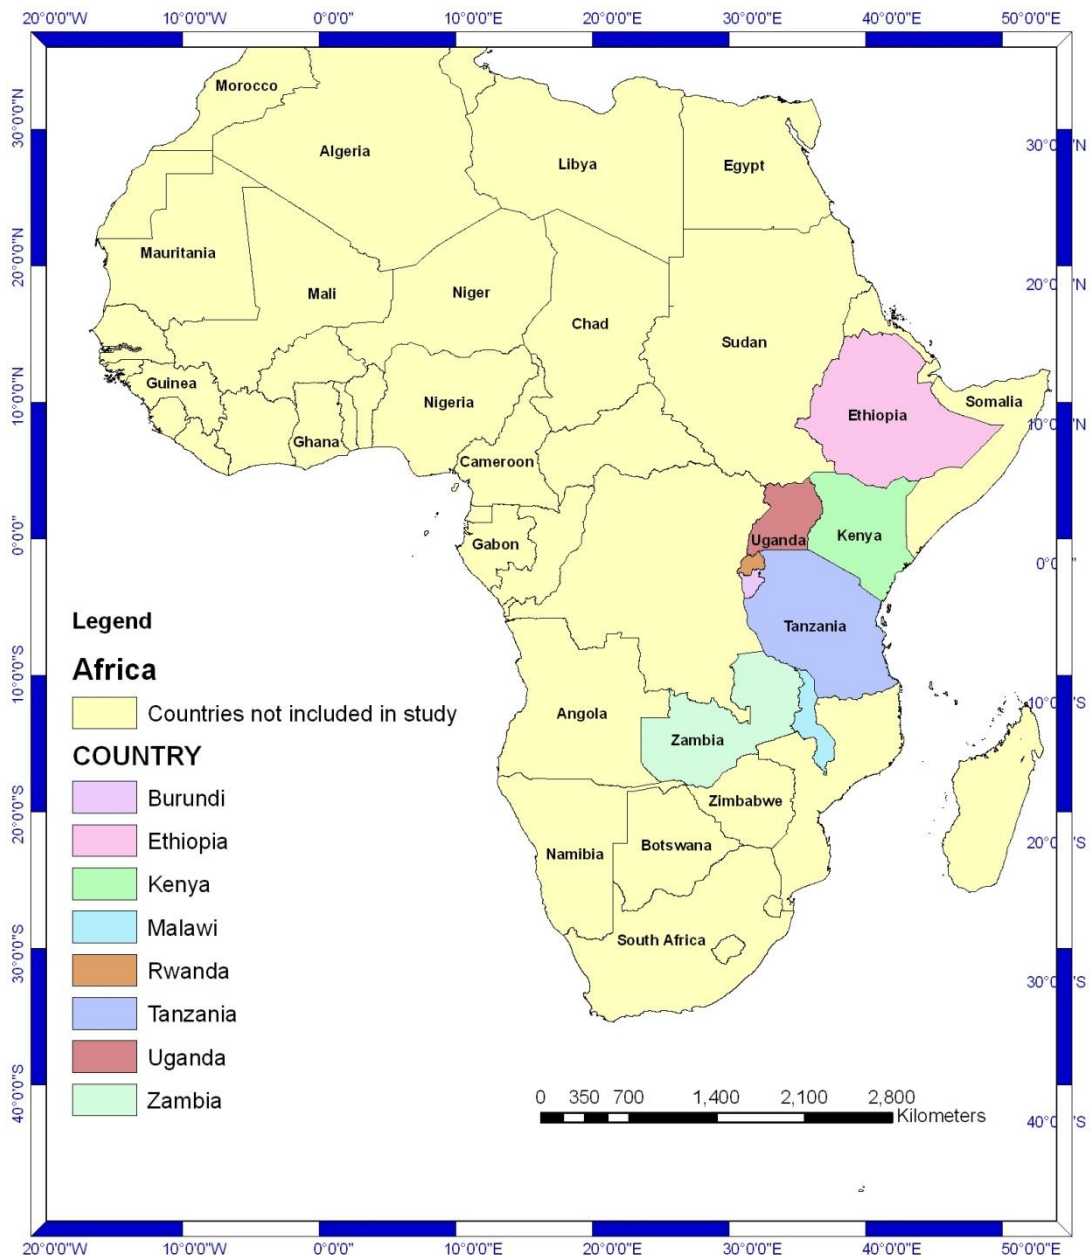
20°0'0"W 10°0'0"W 0°0'0" 10°0'0"E 20°0'0"E 30°0'0"E 40°0'0"E 50°0'0"E

30°0'0"N
20°0'0"N
10°0'0"N
0°0'0"
10°0'0"S
20°0'0"S
30°0'0"S
40°0'0"S

30°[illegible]'N
20°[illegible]'N
10°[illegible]'N
0°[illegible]"
10°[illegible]'S
20°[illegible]'S
30°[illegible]'S
40°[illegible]'S

Morocco
Algeria
Libya
Egypt
Mauritania
Mali
Niger
Chad
Sudan
Guinea
Nigeria
Ethiopia
Somalia
Ghana
Cameroon
Uganda
Kenya
Gabon
Tanzania
Angola
Zambia
Zimbabwe
Namibia
Botswana
South Africa

Legend
Africa
Countries not included in study
COUNTRY
Burundi
Ethiopia
Kenya
Malawi
Rwanda
Tanzania
Uganda
Zambia

0 350 700 1,400 2,100 2,800
Kilometers

20°0'0"W 10°0'0"W 0°0'0" 10°0'0"E 20°0'0"E 30°0'0"E 40°0'0"E 50°0'0"E